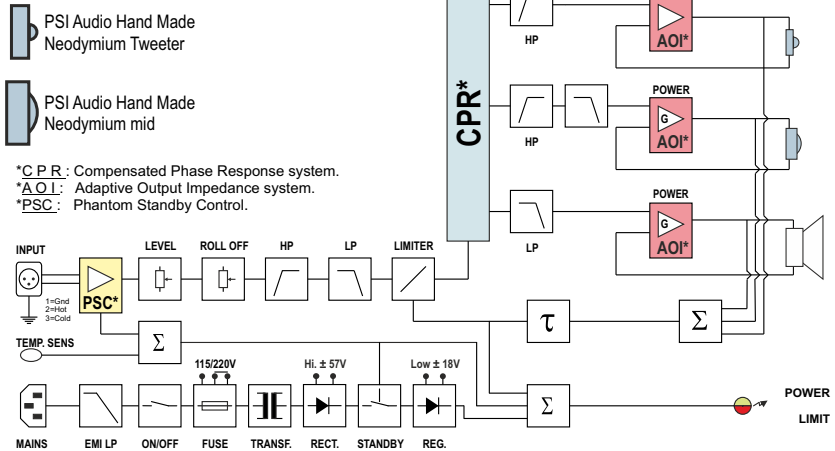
PSI Audio Hand Made Neodymium Tweeter

PSI Audio Hand Made Neodymium mid

*C P R : Compensated Phase Response system.
*A O I : Adaptive Output Impedance system.
*PSC : Phantom Standby Control.

CPR*

HP

AOI*

POWER

HP

G

AOI*

POWER

LP

G

AOI*

INPUT

1=Gnd
2=Hot
3=Cold

PSC*

LEVEL

ROLL OFF

HP

LP

LIMITER

τ

Σ

Σ

TEMP. SENS

115/220V

Hi. ± 57V

Low ± 18V

Σ

POWER

LIMIT

MAINS

EMI LP

ON/OFF

FUSE

TRANSF.

RECT.

STANDBY

REG.